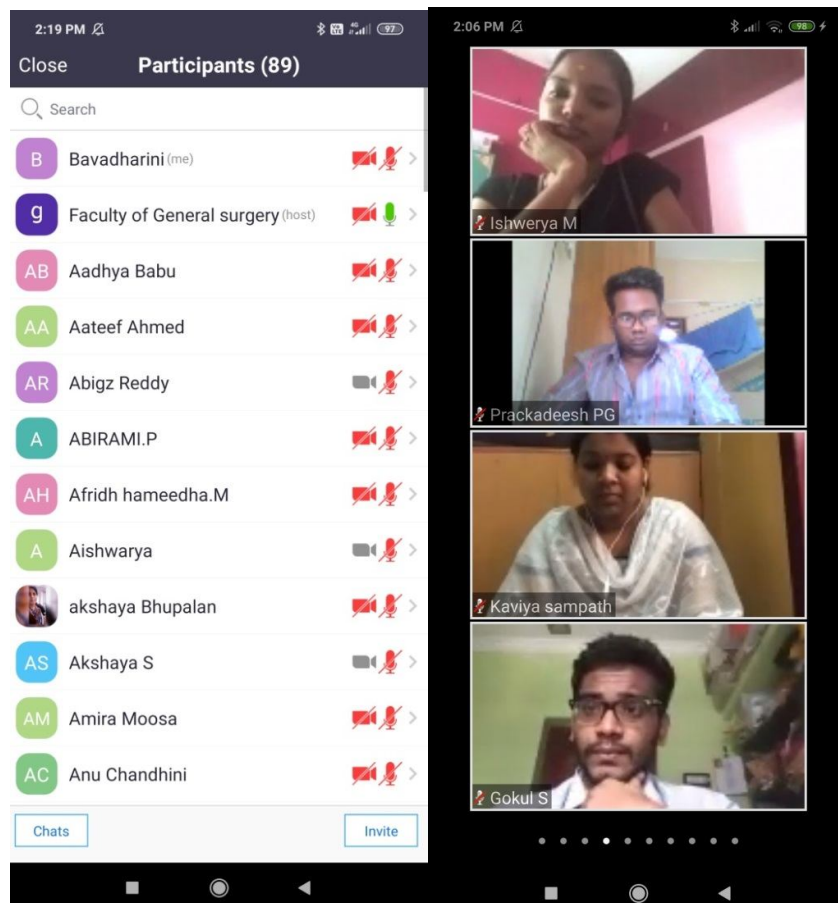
2:19 PM 97

Close Participants (89)

Search

B Bavadharini (me)

g Faculty of General surgery (host)

AB Aadhya Babu

AA Aateef Ahmed

AR Abigz Reddy

A ABIRAMI.P

AH Afridh hameedha.M

A Aishwarya

akshaya Bhupalan

AS Akshaya S

AM Amira Moosa

AC Anu Chandhini

Chats Invite

2:06 PM 98

Ishwerya M

Prackadeesh PG

Kaviya sampath

Gokul S